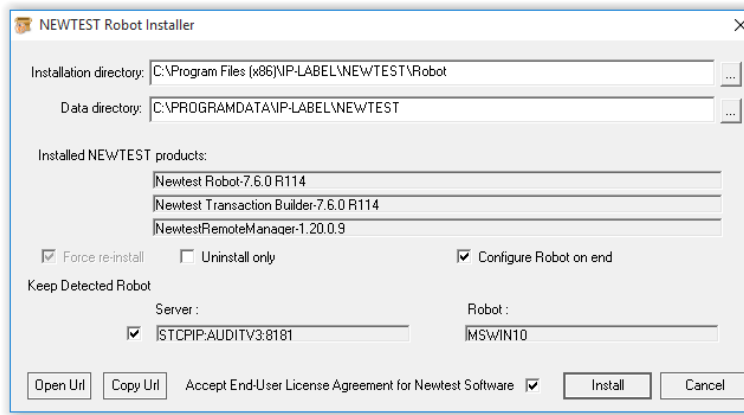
NEWTEST Robot Installer

×

Installation directory: C:\Program Files (x86)\IP-LABEL\NEWTEST\Robot ...

Data directory: C:\PROGRAMDATA\IP-LABEL\NEWTEST ...

Installed NEWTEST products:

Newtest Robot-7.6.0 R114

Newtest Transaction Builder-7.6.0 R114

NewtestRemoteManager-1.20.0.9

☑ Force re-install ☐ Uninstall only ☑ Configure Robot on end

Keep Detected Robot

Server :

Robot :

☑ STCPIP:AUDITV3:8181

MSWIN10

Open Url Copy Url Accept End-User License Agreement for Newtest Software ☑ Install Cancel